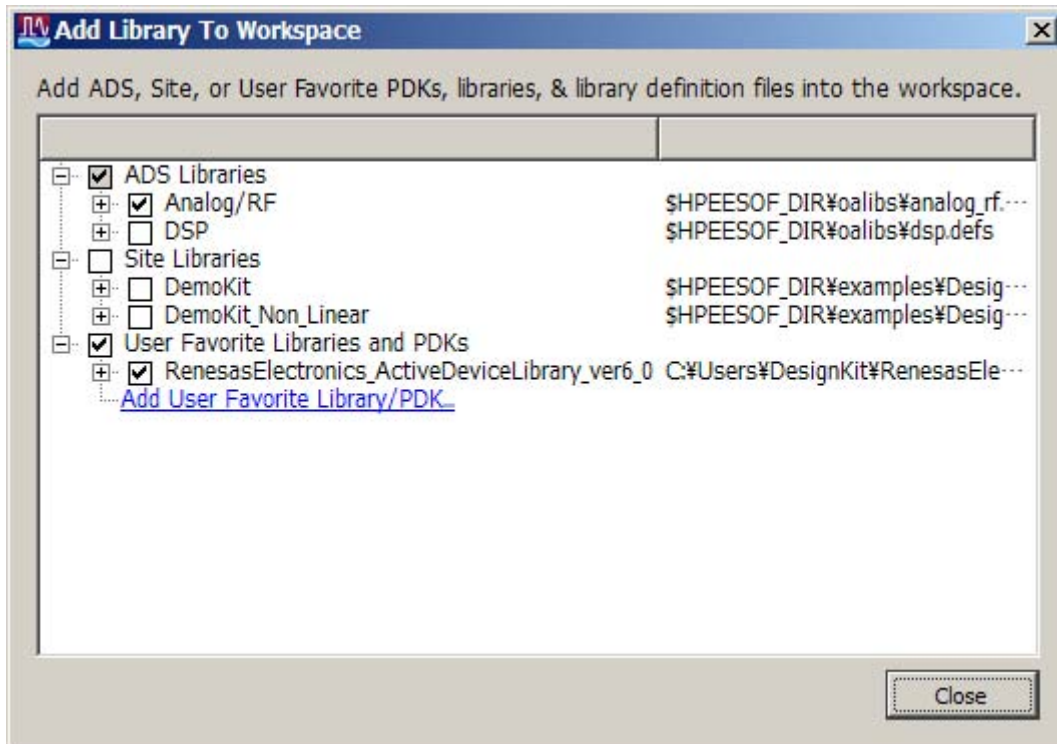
Add Library To Workspace

Add ADS, Site, or User Favorite PDKs, libraries, & library definition files into the workspace.

ADS Libraries
Analog/RF $HPEESOF_DIR¥oalibs¥analog_rf.···
DSP $HPEESOF_DIR¥oalibs¥dsp.defs
Site Libraries
DemoKit $HPEESOF_DIR¥examples¥Desig···
DemoKit_Non_Linear $HPEESOF_DIR¥examples¥Desig···
User Favorite Libraries and PDKs
RenesasElectronics_ActiveDeviceLibrary_ver6_0 C:¥Users¥DesignKit¥RenesasEle···
Add User Favorite Library/PDK...

Close